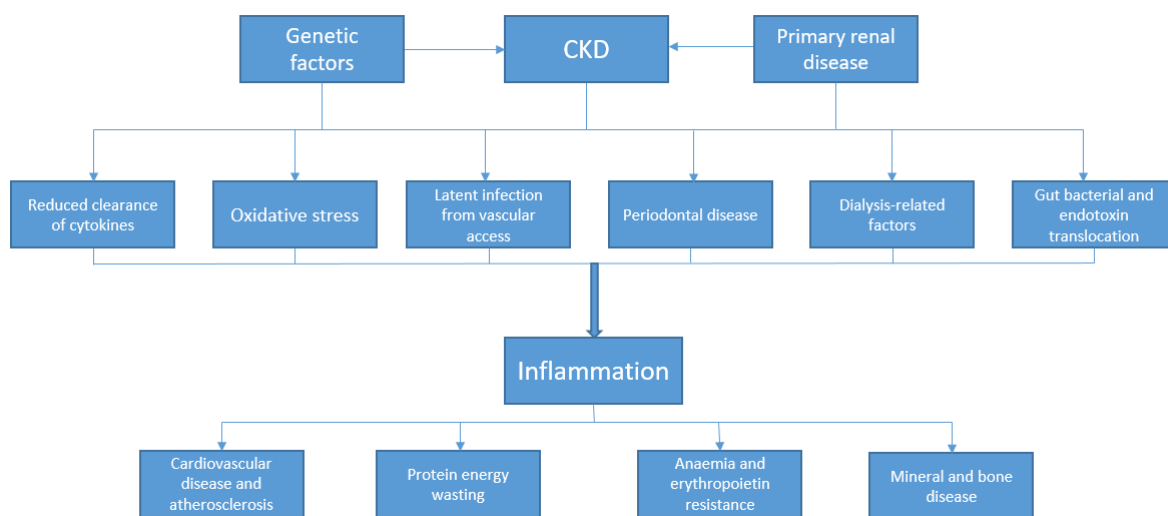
Genetic factors

CKD

Primary renal disease

Reduced clearance of cytokines

Oxidative stress

Latent infection from vascular access

Periodontal disease

Dialysis-related factors

Gut bacterial and endotoxin translocation

Inflammation

Cardiovascular disease and atherosclerosis

Protein energy wasting

Anaemia and erythropoietin resistance

Mineral and bone disease